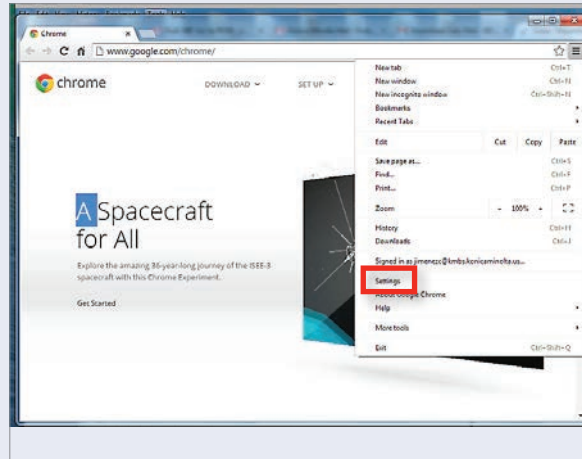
Chrome

www.google.com/chrome/

chrome

DOWNLOAD

SET UP

A Spacecraft for All

Explore the amazing 36-year-long journey of the ISEE-3 spacecraft with this Chrome Experiment.

Get Started

New tab Ctrl+T
New window Ctrl+N
New incognito window Ctrl+Shift+N
Bookmarks
Recent Tabs
Edit Cut Copy Paste
Save page as... Ctrl+S
Find... Ctrl+F
Print... Ctrl+P
Zoom - 100% +
History Ctrl+H
Downloads Ctrl+J
Signed in as jimenezc@kmbs.konicaminolta.us...
Settings
About Google Chrome
Help
More tools
Exit Ctrl+Shift+Q